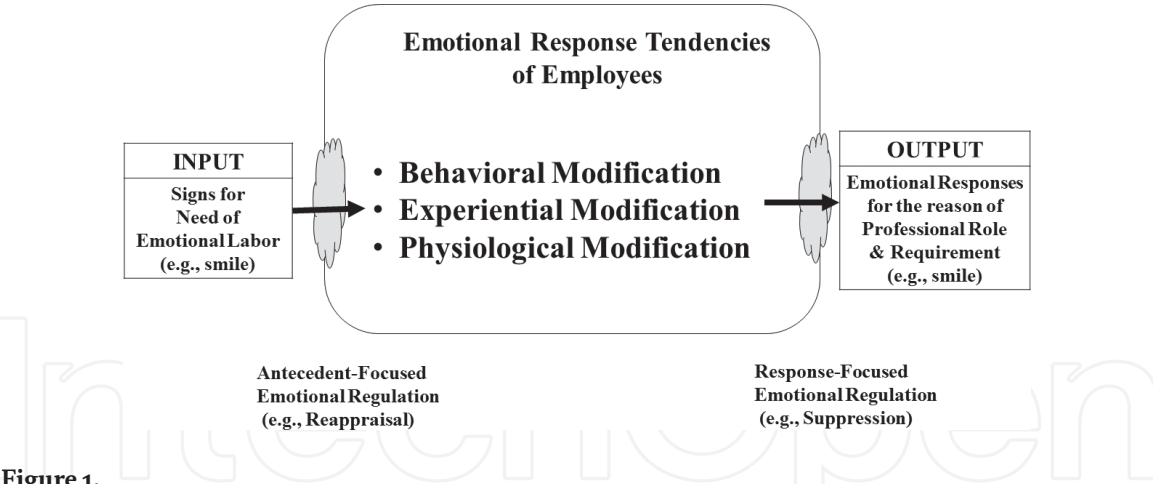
Emotional Response Tendencies of Employees

INPUT

Signs for Need of Emotional Labor (e.g., smile)

• Behavioral Modification
• Experiential Modification
• Physiological Modification

OUTPUT

Emotional Responses for the reason of Professional Role & Requirement (e.g., smile)

Antecedent-Focused Emotional Regulation (e.g., Reappraisal)

Response-Focused Emotional Regulation (e.g., Suppression)

Figure 1.